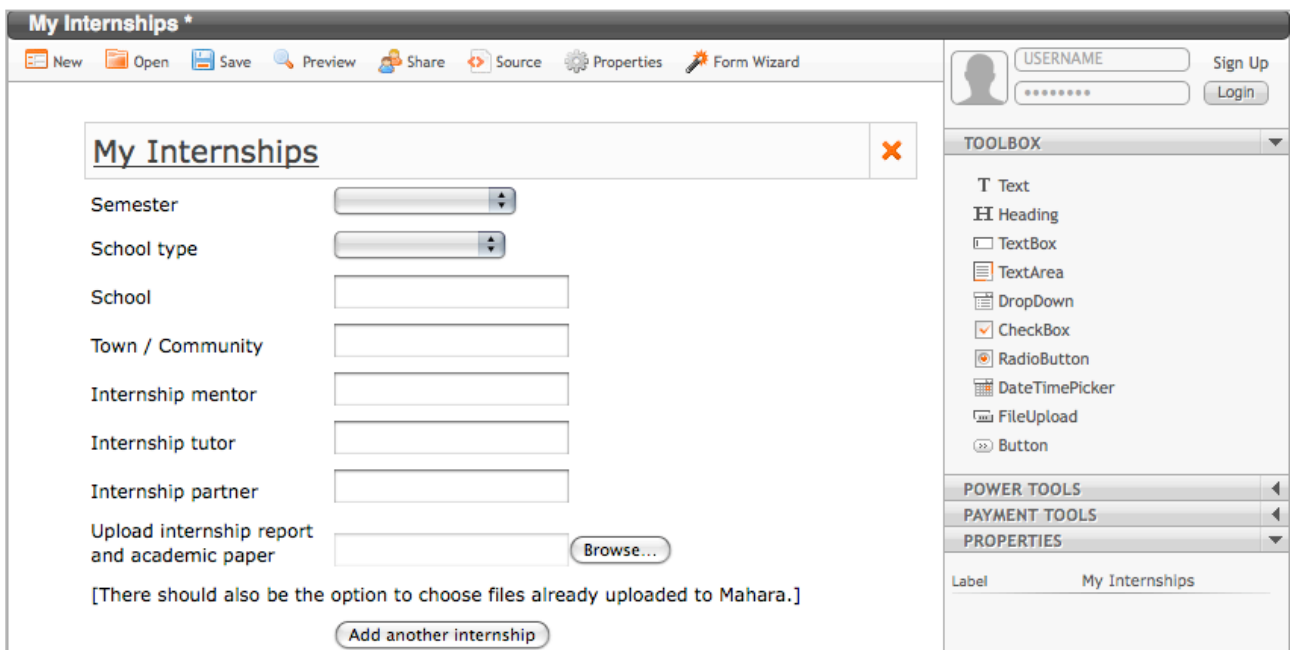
My Internships *

New Open Save Preview Share Source Properties Form Wizard

USERNAME
••••••••
Sign Up
Login

My Internships

Semester

School type

School

Town / Community

Internship mentor

Internship tutor

Internship partner

Upload internship report and academic paper

Browse...

[There should also be the option to choose files already uploaded to Mahara.]

Add another internship

TOOLBOX

Text
Heading
TextBox
TextArea
DropDown
CheckBox
RadioButton
DateTimePicker
FileUpload
Button

POWER TOOLS
PAYMENT TOOLS
PROPERTIES

Label My Internships